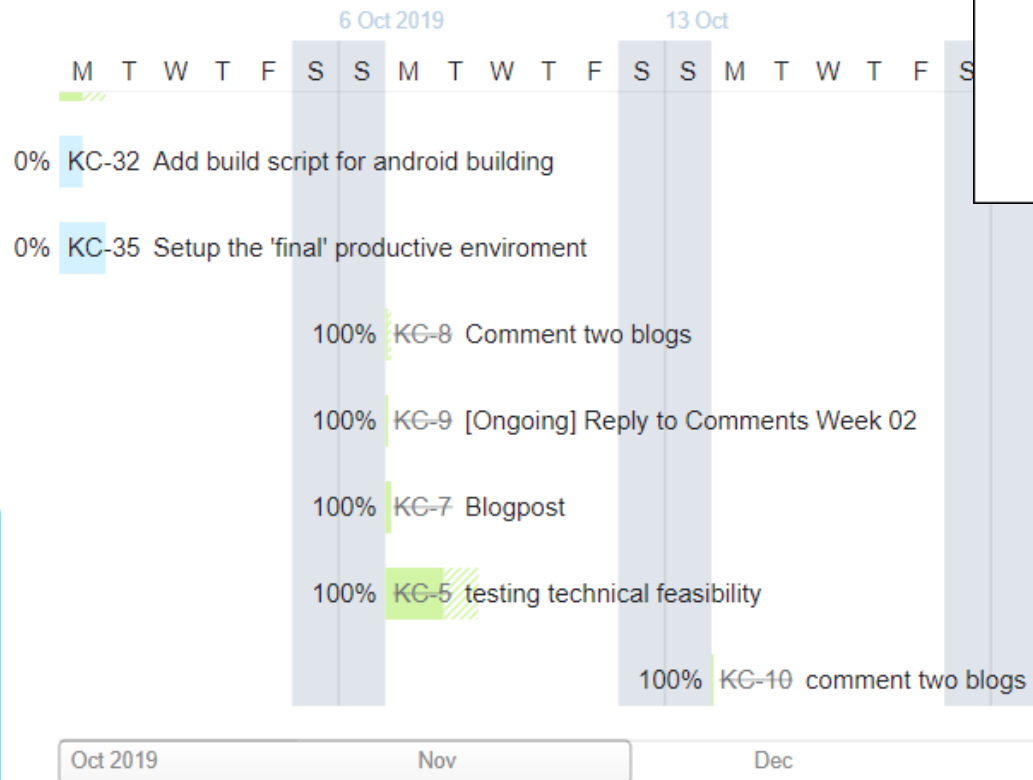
6 Oct 2019

13 Oct

M T W T F S S M T W T F S S M T W T F S

0% KC-32 Add build script for android building

0% KC-35 Setup the 'final' productive enviroment

100% KC-8 Comment two blogs

100% KC-9 [Ongoing] Reply to Comments Week 02

100% KC-7 Blogpost

100% KC-5 testing technical feasibility

100% KC-10 comment two blogs

Oct 2019 Nov Dec